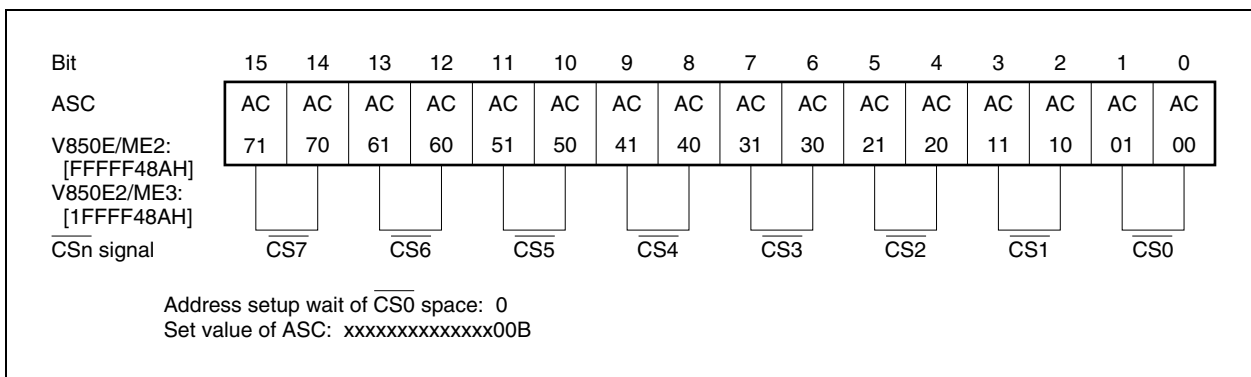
| Bit | 15 | 14 | 13 | 12 | 11 | 10 | 9 | 8 | 7 | 6 | 5 | 4 | 3 | 2 | 1 | 0 |
|---|---|---|---|---|---|---|---|---|---|---|---|---|---|---|---|---|
| ASC | AC | AC | AC | AC | AC | AC | AC | AC | AC | AC | AC | AC | AC | AC | AC | AC |
| V850E/ME2: [FFFFF48AH] V850E2/ME3: [1FFFF48AH] | 71 | 70 | 61 | 60 | 51 | 50 | 41 | 40 | 31 | 30 | 21 | 20 | 11 | 10 | 01 | 00 |

$\overline{\text{CSn}}$ signal $\overline{\text{CS7}}$ $\overline{\text{CS6}}$ $\overline{\text{CS5}}$ $\overline{\text{CS4}}$ $\overline{\text{CS3}}$ $\overline{\text{CS2}}$ $\overline{\text{CS1}}$ $\overline{\text{CS0}}$

Address setup wait of $\overline{\text{CS0}}$ space: 0
Set value of ASC: xxxxxxxxxxxxxx00B